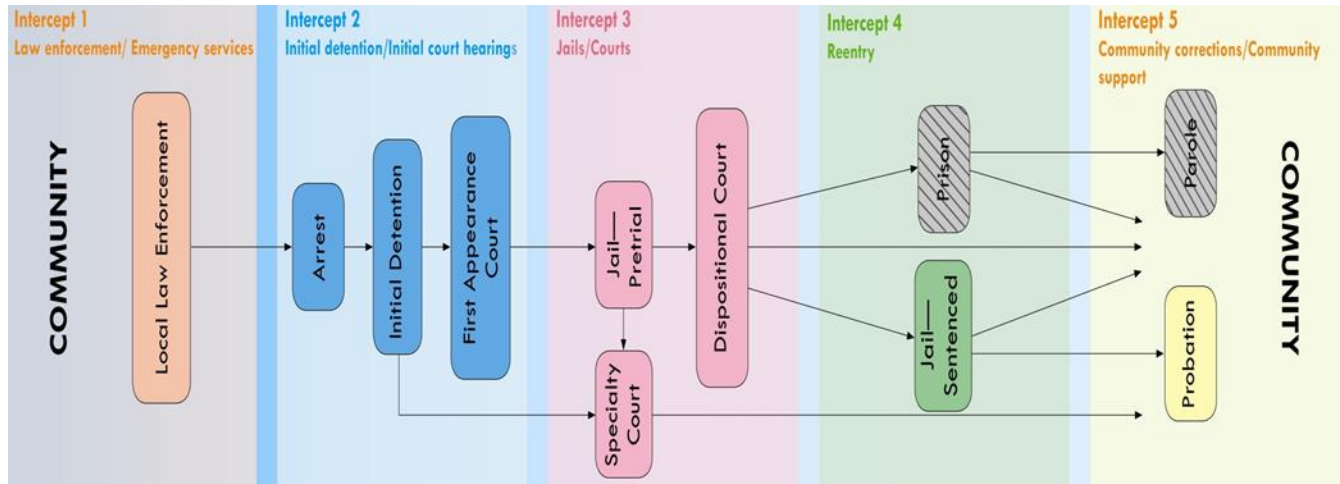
Intercept 1
Law enforcement/ Emergency services

Intercept 2
Initial detention/Initial court hearings

Intercept 3
Jails/Courts

Intercept 4
Reentry

Intercept 5
Community corrections/Community support

COMMUNITY

Local Law Enforcement

Arrest

Initial Detention

First Appearance Court

Jail—Pretrial

Specialty Court

Dispositional Court

Prison

Jail—Sentenced

Parole

Probation

COMMUNITY